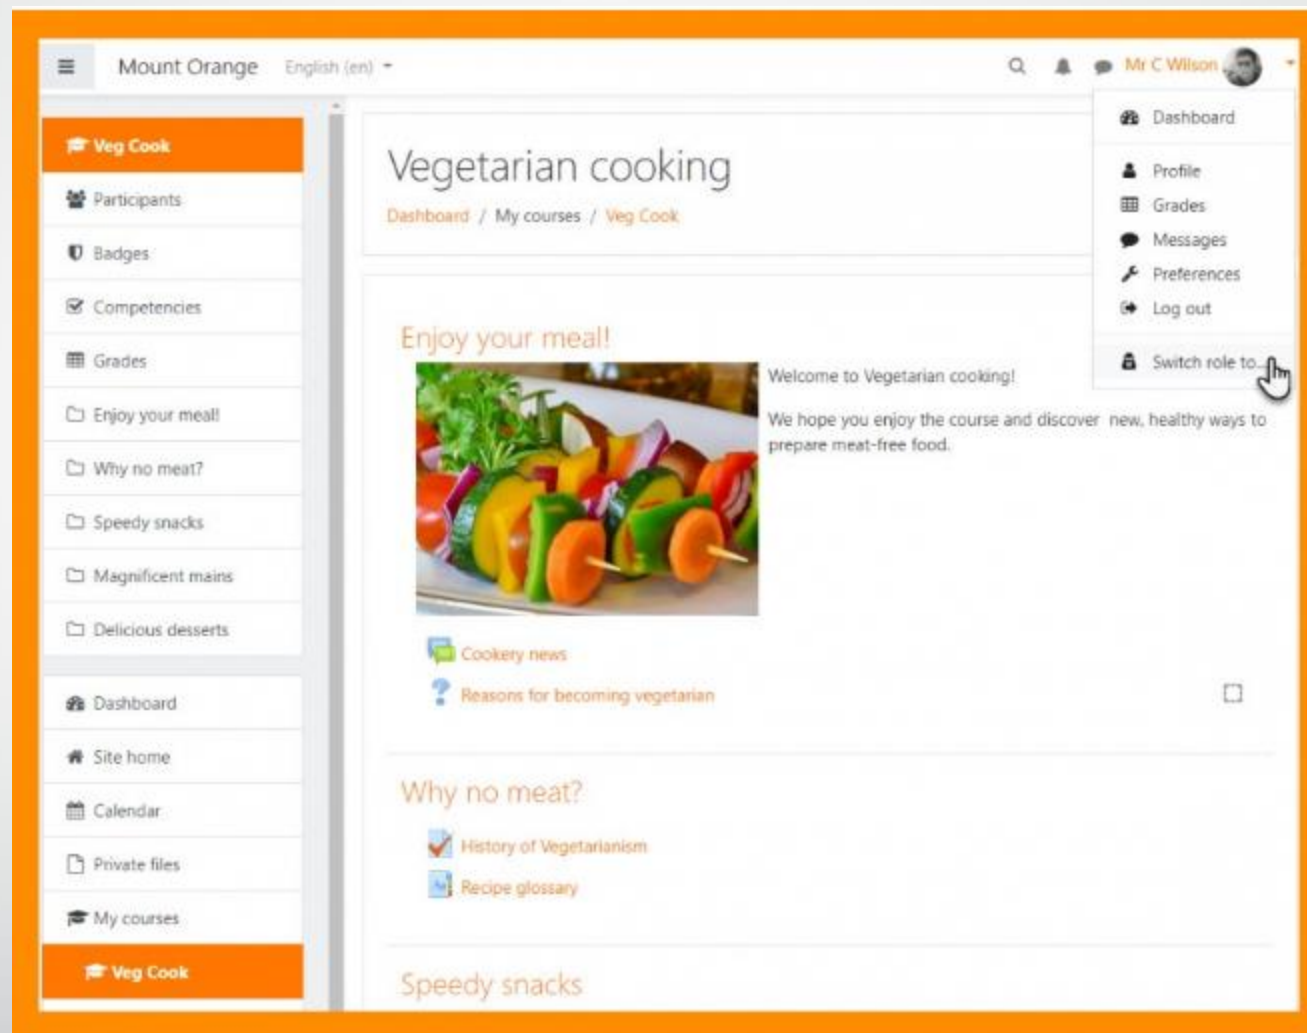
Mount Orange English (en)

Mr C Wilson

Dashboard

Profile

Grades

Messages

Preferences

Log out

Switch role to...

Veg Cook

Participants

Badges

Competencies

Grades

Enjoy your meal!

Why no meat?

Speedy snacks

Magnificent mains

Delicious desserts

Dashboard

Site home

Calendar

Private files

My courses

Veg Cook

Vegetarian cooking

Dashboard / My courses / Veg Cook

Enjoy your meal!

Welcome to Vegetarian cooking!

We hope you enjoy the course and discover new, healthy ways to prepare meat-free food.

Cookery news

Reasons for becoming vegetarian

Why no meat?

History of Vegetarianism

Recipe glossary

Speedy snacks